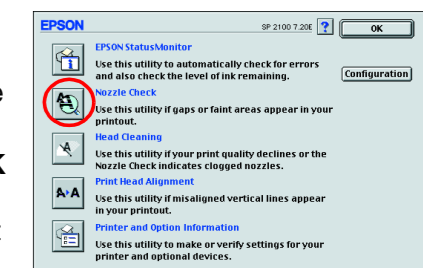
EPSON

SP 2100 7.20E

?

OK

EPSON StatusMonitor

Use this utility to automatically check for errors and also check the level of ink remaining.

Configuration

Nozzle Check

Use this utility if gaps or faint areas appear in your printout.

Head Cleaning

Use this utility if your print quality declines or the Nozzle Check indicates clogged nozzles.

Print Head Alignment

Use this utility if misaligned vertical lines appear in your printout.

Printer and Option Information

Use this utility to make or verify settings for your printer and optional devices.